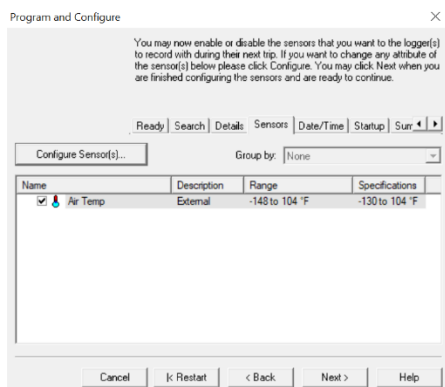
Program and Configure

You may now enable or disable the sensors that you want to the logger(s) to record with during their next trip. If you want to change any attribute of the sensor(s) below please click Configure. You may click Next when you are finished configuring the sensors and are ready to continue.

Ready | Search | Details | Sensors | Date/Time | Startup | Sum

Configure Sensor(s)...

Group by: None

| Name | Description | Range | Specifications |
|---|---|---|---|
| Air Temp | External | -148 to 104 °F | -130 to 104 °F |

Cancel | |< Restart | < Back | Next > | Help